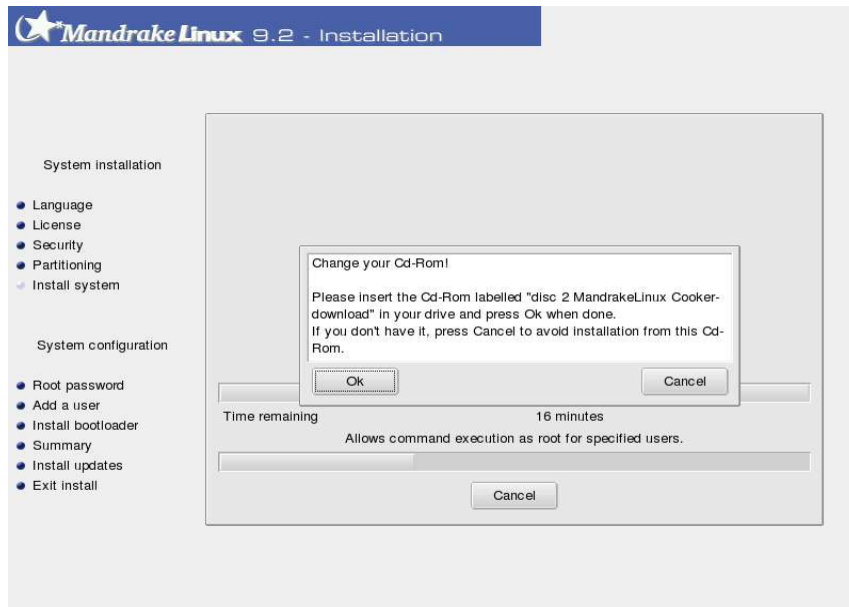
Mandrake Linux 9.2 - Installation

System installation

Language
License
Security
Partitioning
Install system

System configuration

Root password
Add a user
Install bootloader
Summary
Install updates
Exit install

Change your Cd-Rom!

Please insert the Cd-Rom labelled "disc 2 MandrakeLinux Cooker-download" in your drive and press Ok when done.
If you don't have it, press Cancel to avoid installation from this Cd-Rom.

Ok

Cancel

Time remaining 16 minutes

Allows command execution as root for specified users.

Cancel